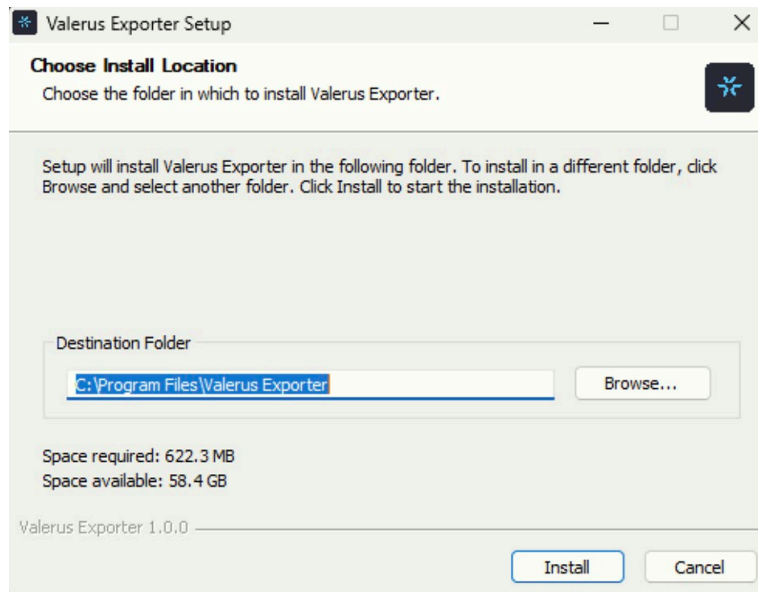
Valerus Exporter Setup

Choose Install Location

Choose the folder in which to install Valerus Exporter.

Setup will install Valerus Exporter in the following folder. To install in a different folder, click Browse and select another folder. Click Install to start the installation.

Destination Folder

C:\Program Files\Valerus Exporter

Browse...

Space required: 622.3 MB
Space available: 58.4 GB

Valerus Exporter 1.0.0

Install

Cancel